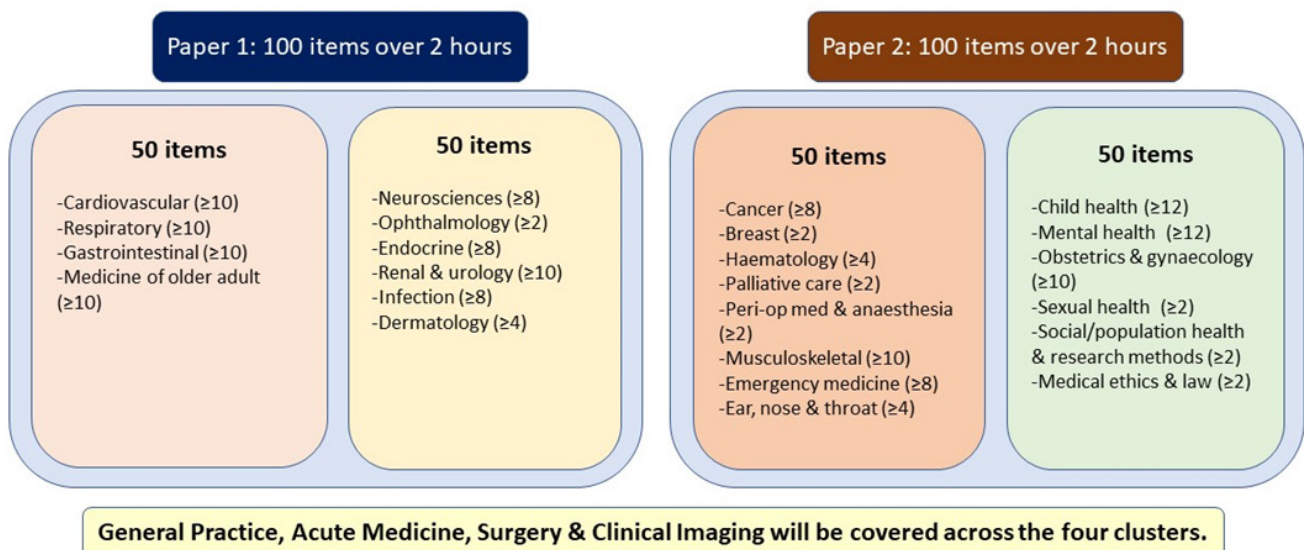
Paper 1: 100 items over 2 hours

50 items

-Cardiovascular (≥10)
-Respiratory (≥10)
-Gastrointestinal (≥10)
-Medicine of older adult (≥10)

50 items

-Neurosciences (≥8)
-Ophthalmology (≥2)
-Endocrine (≥8)
-Renal & urology (≥10)
-Infection (≥8)
-Dermatology (≥4)

Paper 2: 100 items over 2 hours

50 items

-Cancer (≥8)
-Breast (≥2)
-Haematology (≥4)
-Palliative care (≥2)
-Peri-op med & anaesthesia (≥2)
-Musculoskeletal (≥10)
-Emergency medicine (≥8)
-Ear, nose & throat (≥4)

50 items

-Child health (≥12)
-Mental health (≥12)
-Obstetrics & gynaecology (≥10)
-Sexual health (≥2)
-Social/population health & research methods (≥2)
-Medical ethics & law (≥2)

General Practice, Acute Medicine, Surgery & Clinical Imaging will be covered across the four clusters.